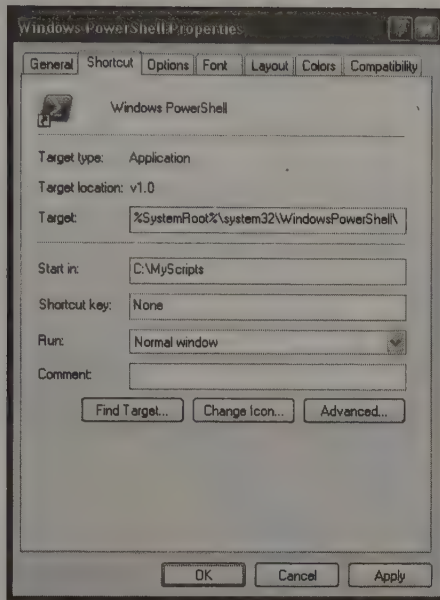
Windows PowerShell Properties

General | Shortcut | Options | Font | Layout | Colors | Compatibility

Windows PowerShell

Target type: Application

Target location: v1.0

Target: %SystemRoot%\system32\WindowsPowerShell\

Start in: C:\MyScripts

Shortcut key: None

Run: Normal window

Comment:

Find Target... | Change Icon... | Advanced...

OK | Cancel | Apply